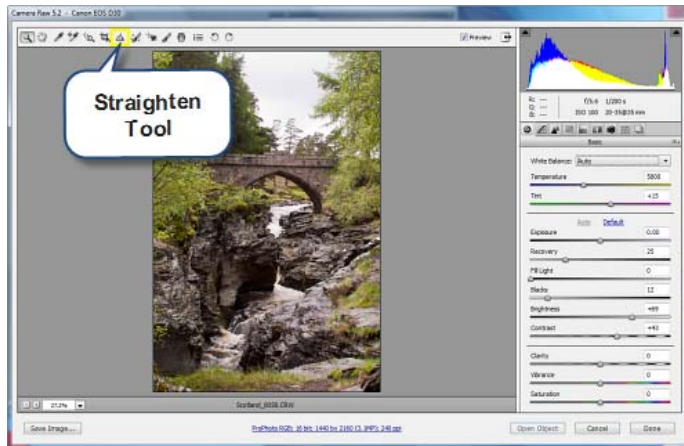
Camera Raw 5.2 - Canon EOS D30

Preview

Straighten Tool

R: ---
G: ---
B: ---
f/5.6 1/200 s
ISO 100 20-35@35 mm

Basic

White Balance: As Shot

Temperature 5800

Tint +15

Auto Default

Exposure 0.00

Recovery 25

Fill Light 0

Blacks 12

Brightness +69

Contrast +43

Clarity 0

Vibrance 0

Saturation 0

27.2%

Scotland_0058.CRW

Save Image...

ProPhoto RGB; 16 bit; 1440 by 2160 (3.1MP); 240 ppi

Open Object

Cancel

Done